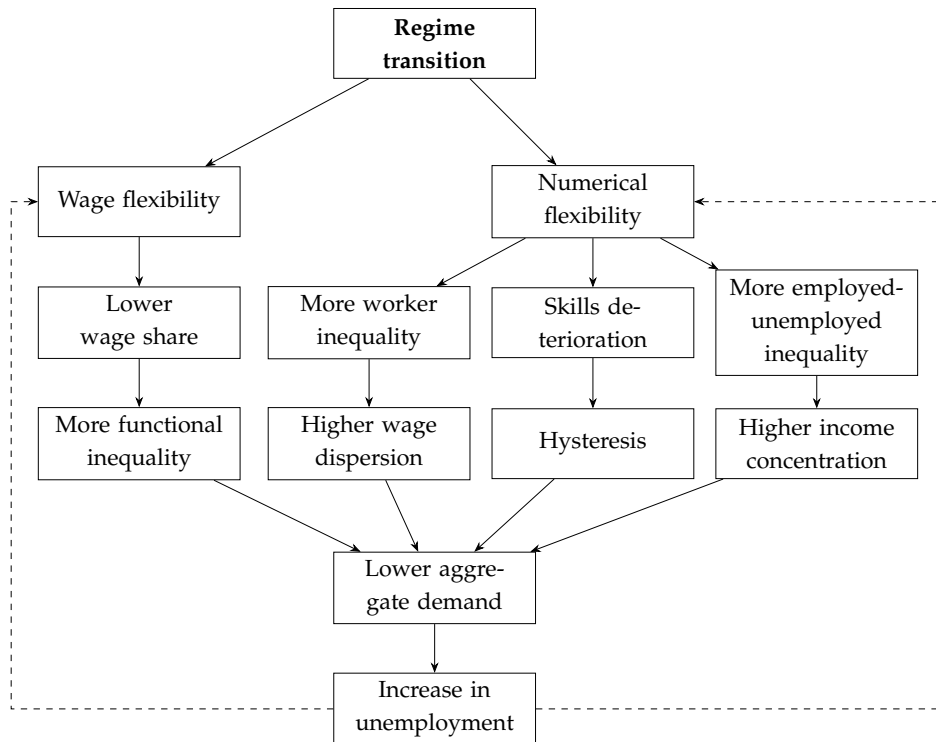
**Regime transition**

Wage flexibility

Numerical flexibility

Lower wage share

More worker inequality

Skills deterioration

More employed-unemployed inequality

More functional inequality

Higher wage dispersion

Hysteresis

Higher income concentration

Lower aggregate demand

Increase in unemployment